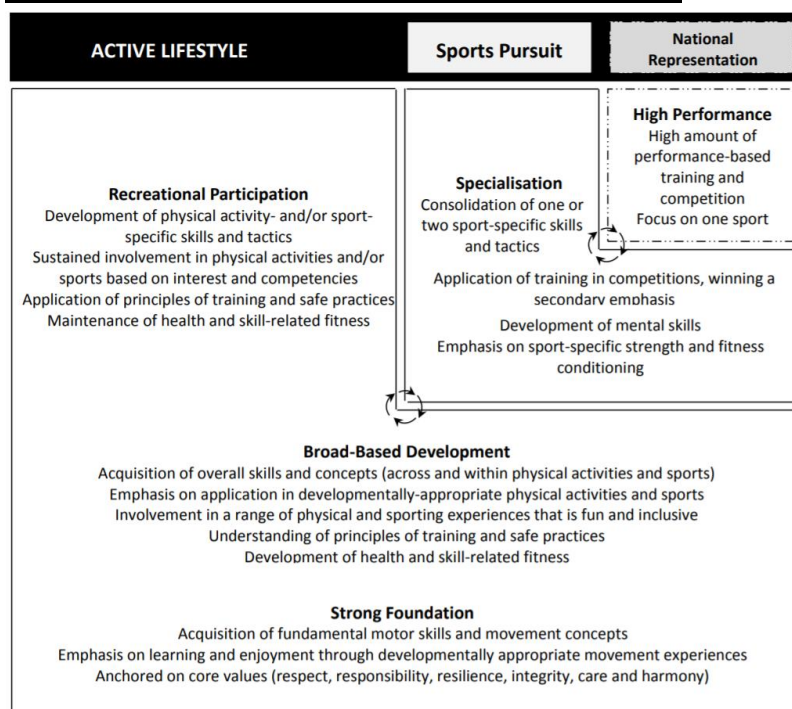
ACTIVE LIFESTYLE

Sports Pursuit

National Representation

Recreational Participation
Development of physical activity- and/or sport-specific skills and tactics
Sustained involvement in physical activities and/or sports based on interest and competencies
Application of principles of training and safe practices
Maintenance of health and skill-related fitness

Specialisation
Consolidation of one or two sport-specific skills and tactics

High Performance
High amount of performance-based training and competition
Focus on one sport

Application of training in competitions, winning a secondary emphasis
Development of mental skills
Emphasis on sport-specific strength and fitness conditioning

Broad-Based Development
Acquisition of overall skills and concepts (across and within physical activities and sports)
Emphasis on application in developmentally-appropriate physical activities and sports
Involvement in a range of physical and sporting experiences that is fun and inclusive
Understanding of principles of training and safe practices
Development of health and skill-related fitness

Strong Foundation
Acquisition of fundamental motor skills and movement concepts
Emphasis on learning and enjoyment through developmentally appropriate movement experiences
Anchored on core values (respect, responsibility, resilience, integrity, care and harmony)